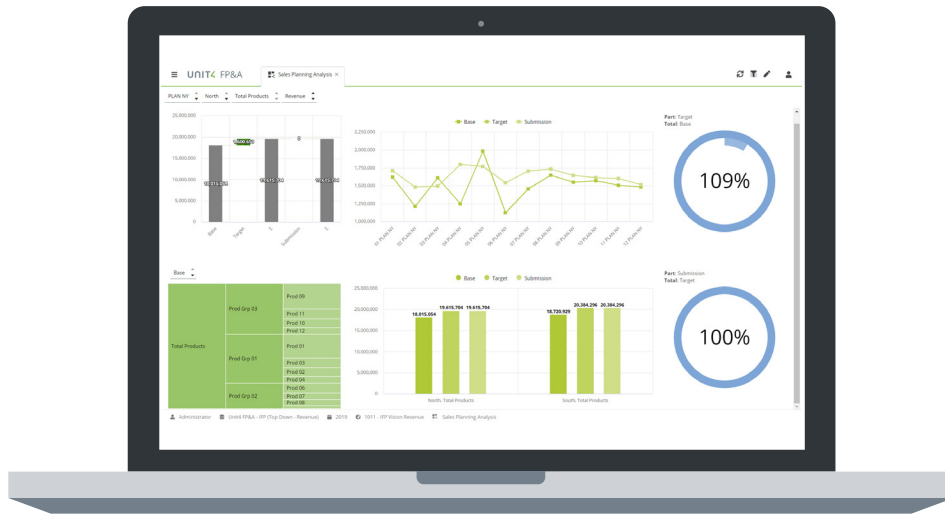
UNIT4 FP&A

Sales Planning Analysis ×

PLAN NY North Total Products Revenue

25,000,000
20,000,000
15,000,000
10,000,000
5,000,000
0

18,515,054
19,615,704
19,615,704
0

Base
Target
Σ
Submission
Σ

Base Target Submission

2,250,000
2,000,000
1,750,000
1,500,000
1,250,000
1,000,000

01 PLAN NY
02 PLAN NY
03 PLAN NY
04 PLAN NY
05 PLAN NY
06 PLAN NY
07 PLAN NY
08 PLAN NY
09 PLAN NY
10 PLAN NY
11 PLAN NY
12 PLAN NY

Part: Target
Total: Base

109%

Base

Total Products
Prod Grp 03
Prod 09
Prod 11
Prod 10
Prod 12
Prod Grp 01
Prod 01
Prod 03
Prod 02
Prod 04
Prod Grp 02
Prod 06
Prod 07
Prod 08

Base Target Submission

25,000,000
20,000,000
15,000,000
10,000,000
5,000,000
0

18,515,054
19,615,704
19,615,704
18,720,929
20,384,296
20,384,296

North, Total Products
South, Total Products

Part: Submission
Total: Target

100%

Administrator
Unit4 FP&A - IFP (Top Down - Revenue)
2019
1011 - IFP Vision Revenue
Sales Planning Analysis